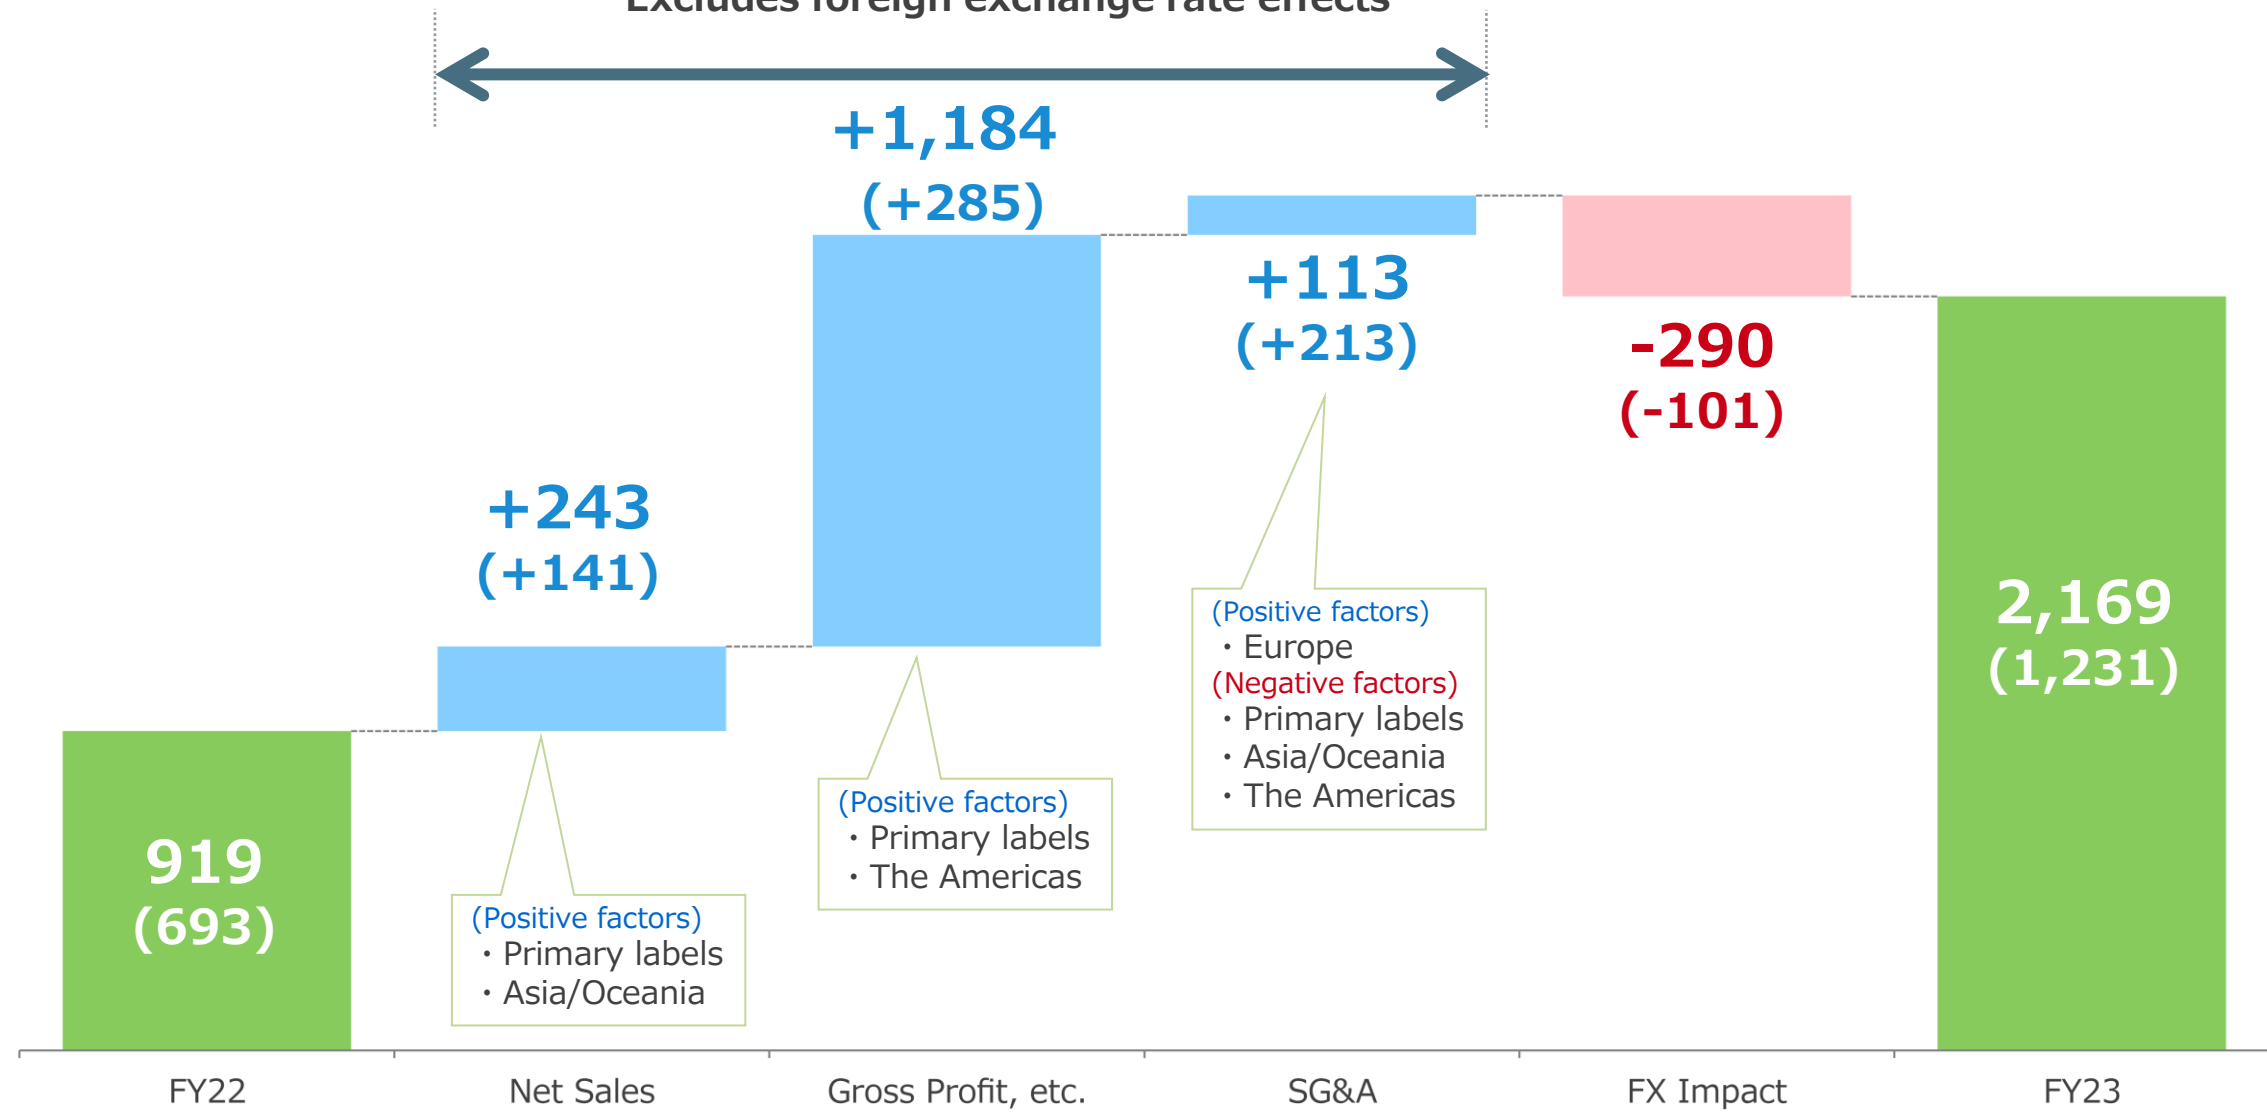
Excludes foreign exchange rate effects

+1,184
(+285)

+113
(+213)

-290
(-101)

+243
(+141)

2,169
(1,231)

919
(693)

(Positive factors)
・Primary labels
・Asia/Oceania

(Positive factors)
・Primary labels
・The Americas

(Positive factors)
・Europe
(Negative factors)
・Primary labels
・Asia/Oceania
・The Americas

FY22
Net Sales
Gross Profit, etc.
SG&A
FX Impact
FY23